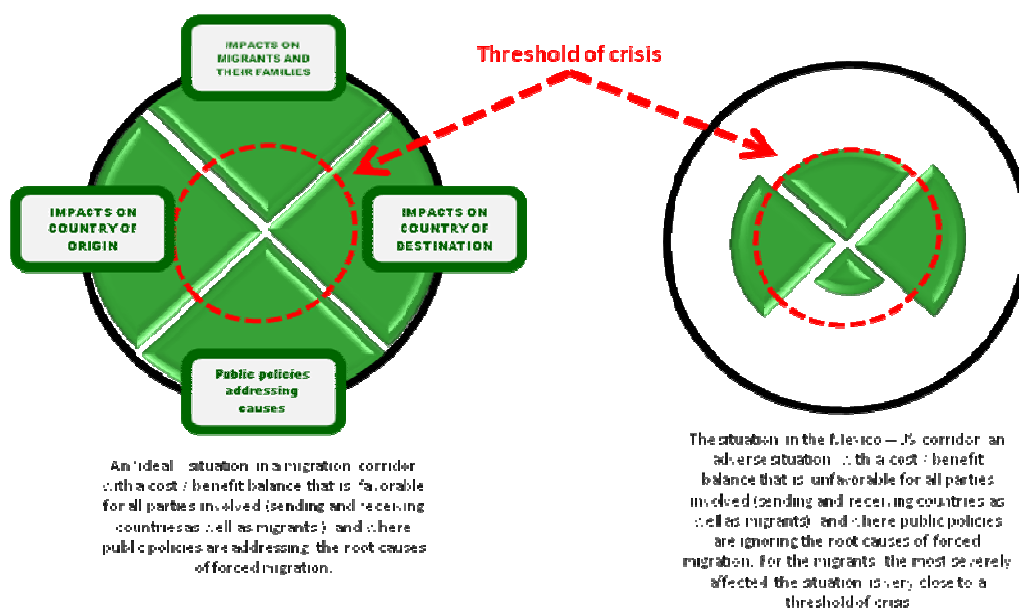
Threshold of crisis

IMPACTS ON MIGRANTS AND THEIR FAMILIES

IMPACTS ON COUNTRY OF ORIGIN

IMPACTS ON COUNTRY OF DESTINATION

Public policies addressing causes

An "ideal" situation in a migration corridor with a cost / benefit balance that is favorable for all parties involved (sending and receiving countries as well as migrants), and where public policies are addressing the root causes of forced migration.

The situation in the Mexico – US corridor: an adverse situation with a cost / benefit balance that is unfavorable for all parties involved (sending and receiving countries as well as migrants), and where public policies are ignoring the root causes of forced migration. For the migrants, the most severely affected, the situation is very close to a threshold of crisis